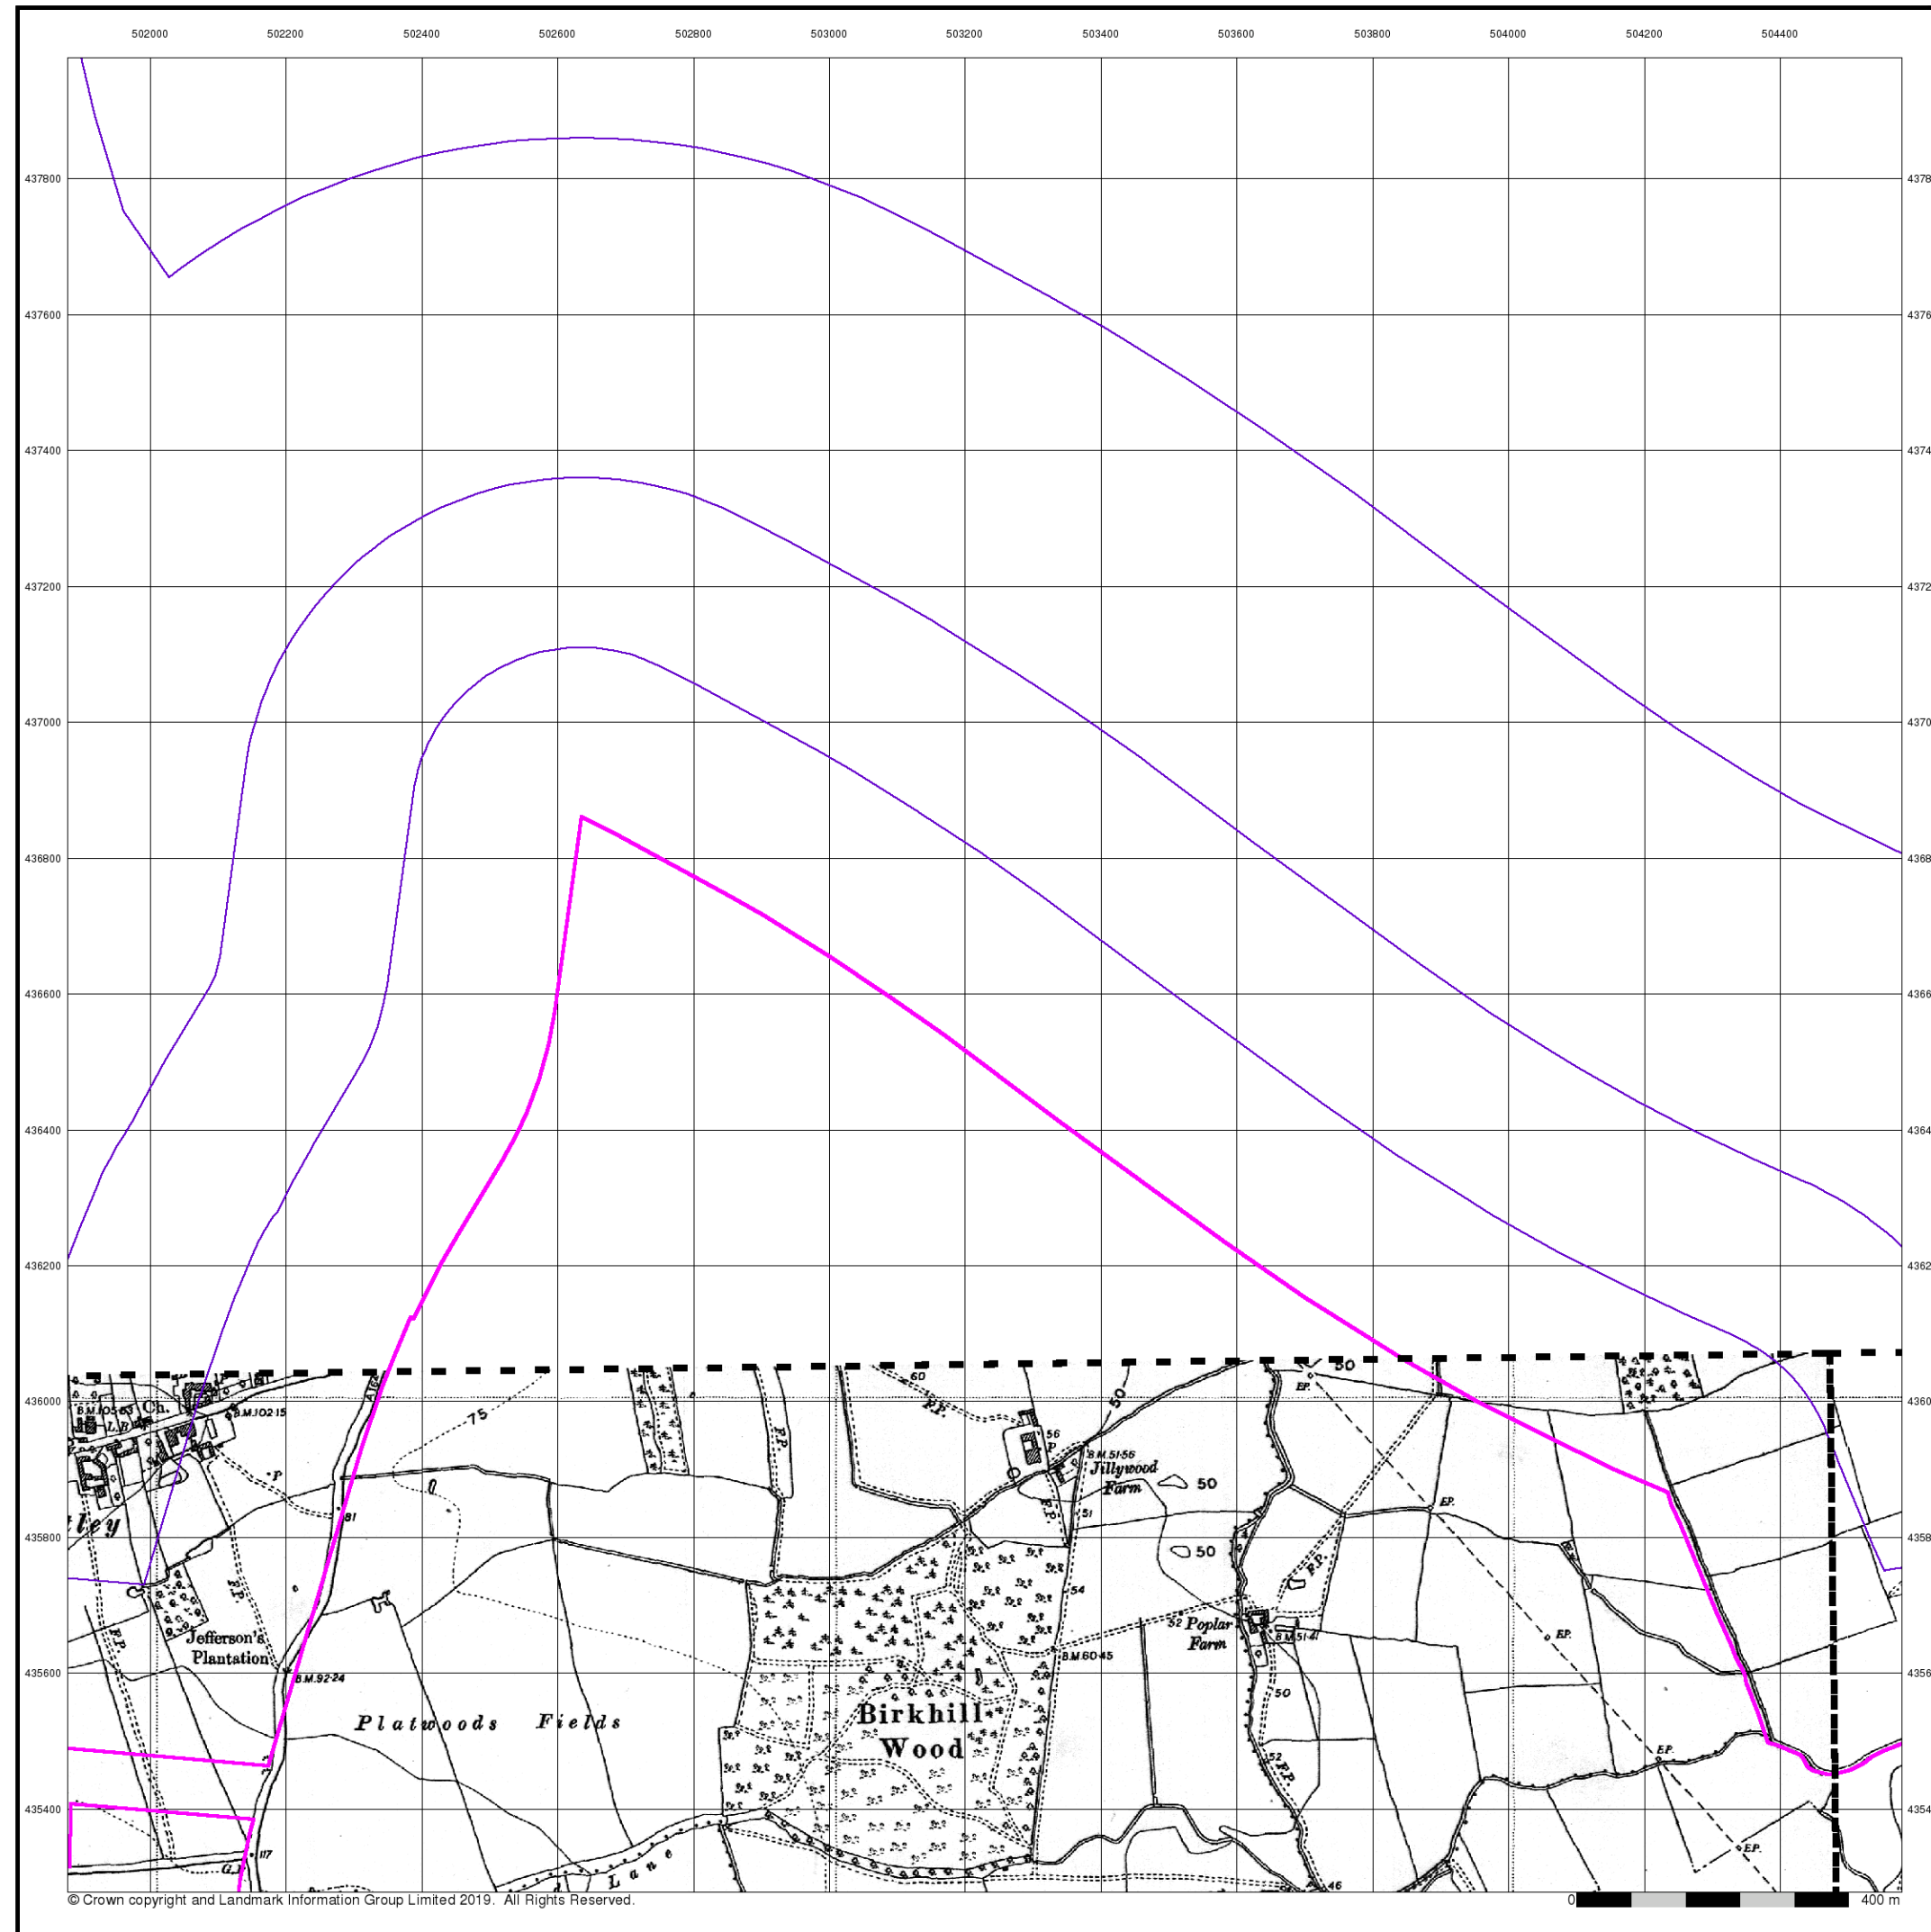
502000 502200 502400 502600 502800 503000 503200 503400 503600 503800 504000 504200 504400

437800 437600 437400 437200 437000 436800 436600 436400 436200 436000 435800 435600 435400

4378 4376 4374 4372 4370 4368 4366 4364 4362 4360 4358 4356 4354

B.M.105·63 Ch.
B.M.102·15
L.P.
P
75
81
ley
F.P.
Jefferson's Plantation
B.M.92·24
Platwoods Fields
G.P.
117
Lane
60
F.P.
56
P
B.M.51·56
Jillywood Farm
50
51
54
50
50
Birkhill Wood
B.M.60·45
52 Poplar Farm
B.M.51·41
50
52
F.P.
46
50
E.P.
E.P.
F.P.
E.P.
E.P.
E.P.

© Crown copyright and Landmark Information Group Limited 2019. All Rights Reserved.
0 400 m